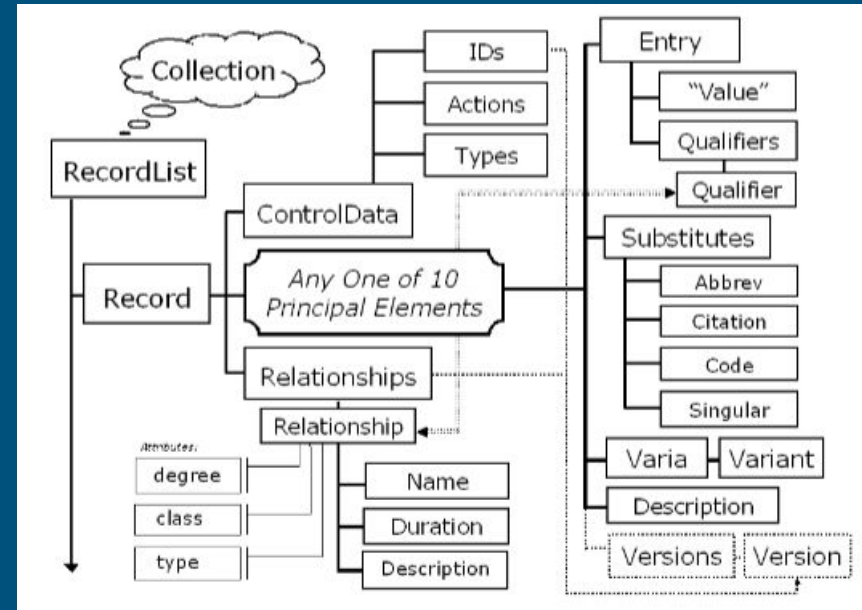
Collection

RecordList

Record

ControlData

IDs

Actions

Types

Any One of 10 Principal Elements

Relationships

Relationship

Attributes:

degree

class

type

Name

Duration

Description

Entry

"Value"

Qualifiers

Qualifier

Substitutes

Abbrev

Citation

Code

Singular

Varia

Variant

Description

Versions

Version